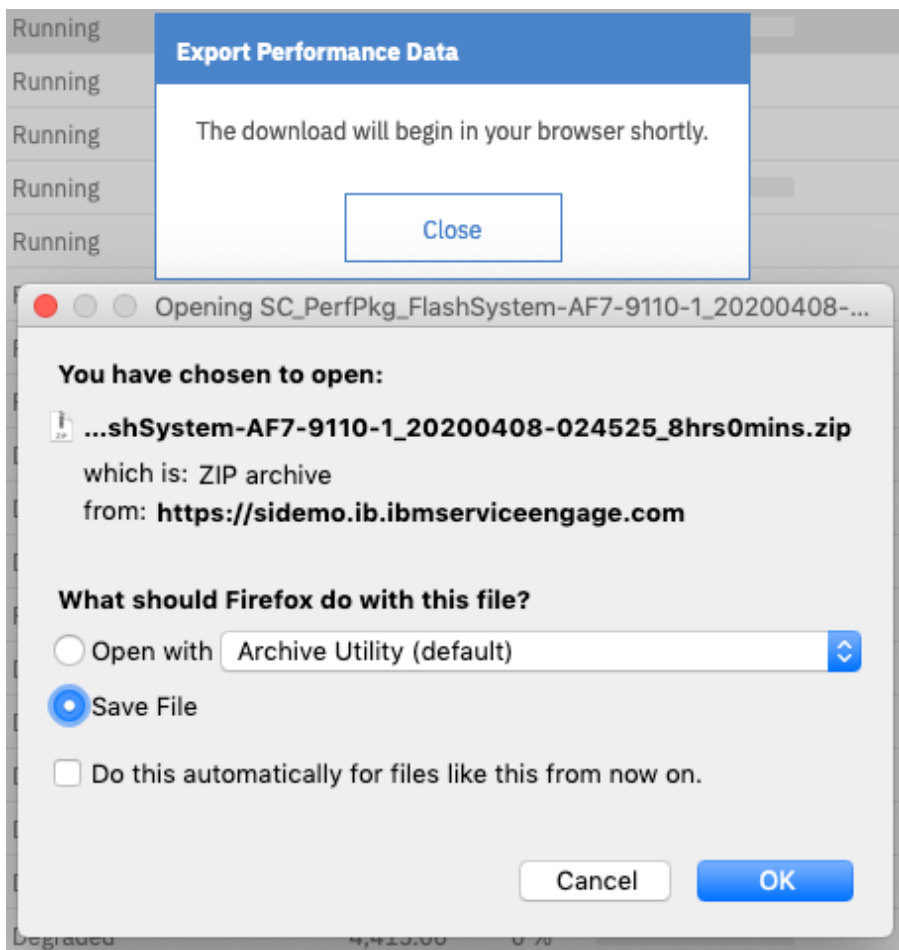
Running
Running
Running
Running
Running

Export Performance Data

The download will begin in your browser shortly.

Close

Opening SC_PerfPkg_FlashSystem-AF7-9110-1_20200408-...

You have chosen to open:

ZIP ...shSystem-AF7-9110-1_20200408-024525_8hrs0mins.zip

which is: ZIP archive
from: https://sidemo.ib.ibmserviceengage.com

What should Firefox do with this file?

Open with Archive Utility (default)

Save File

Do this automatically for files like this from now on.

Cancel OK

Degraded 4,415.00 0 %